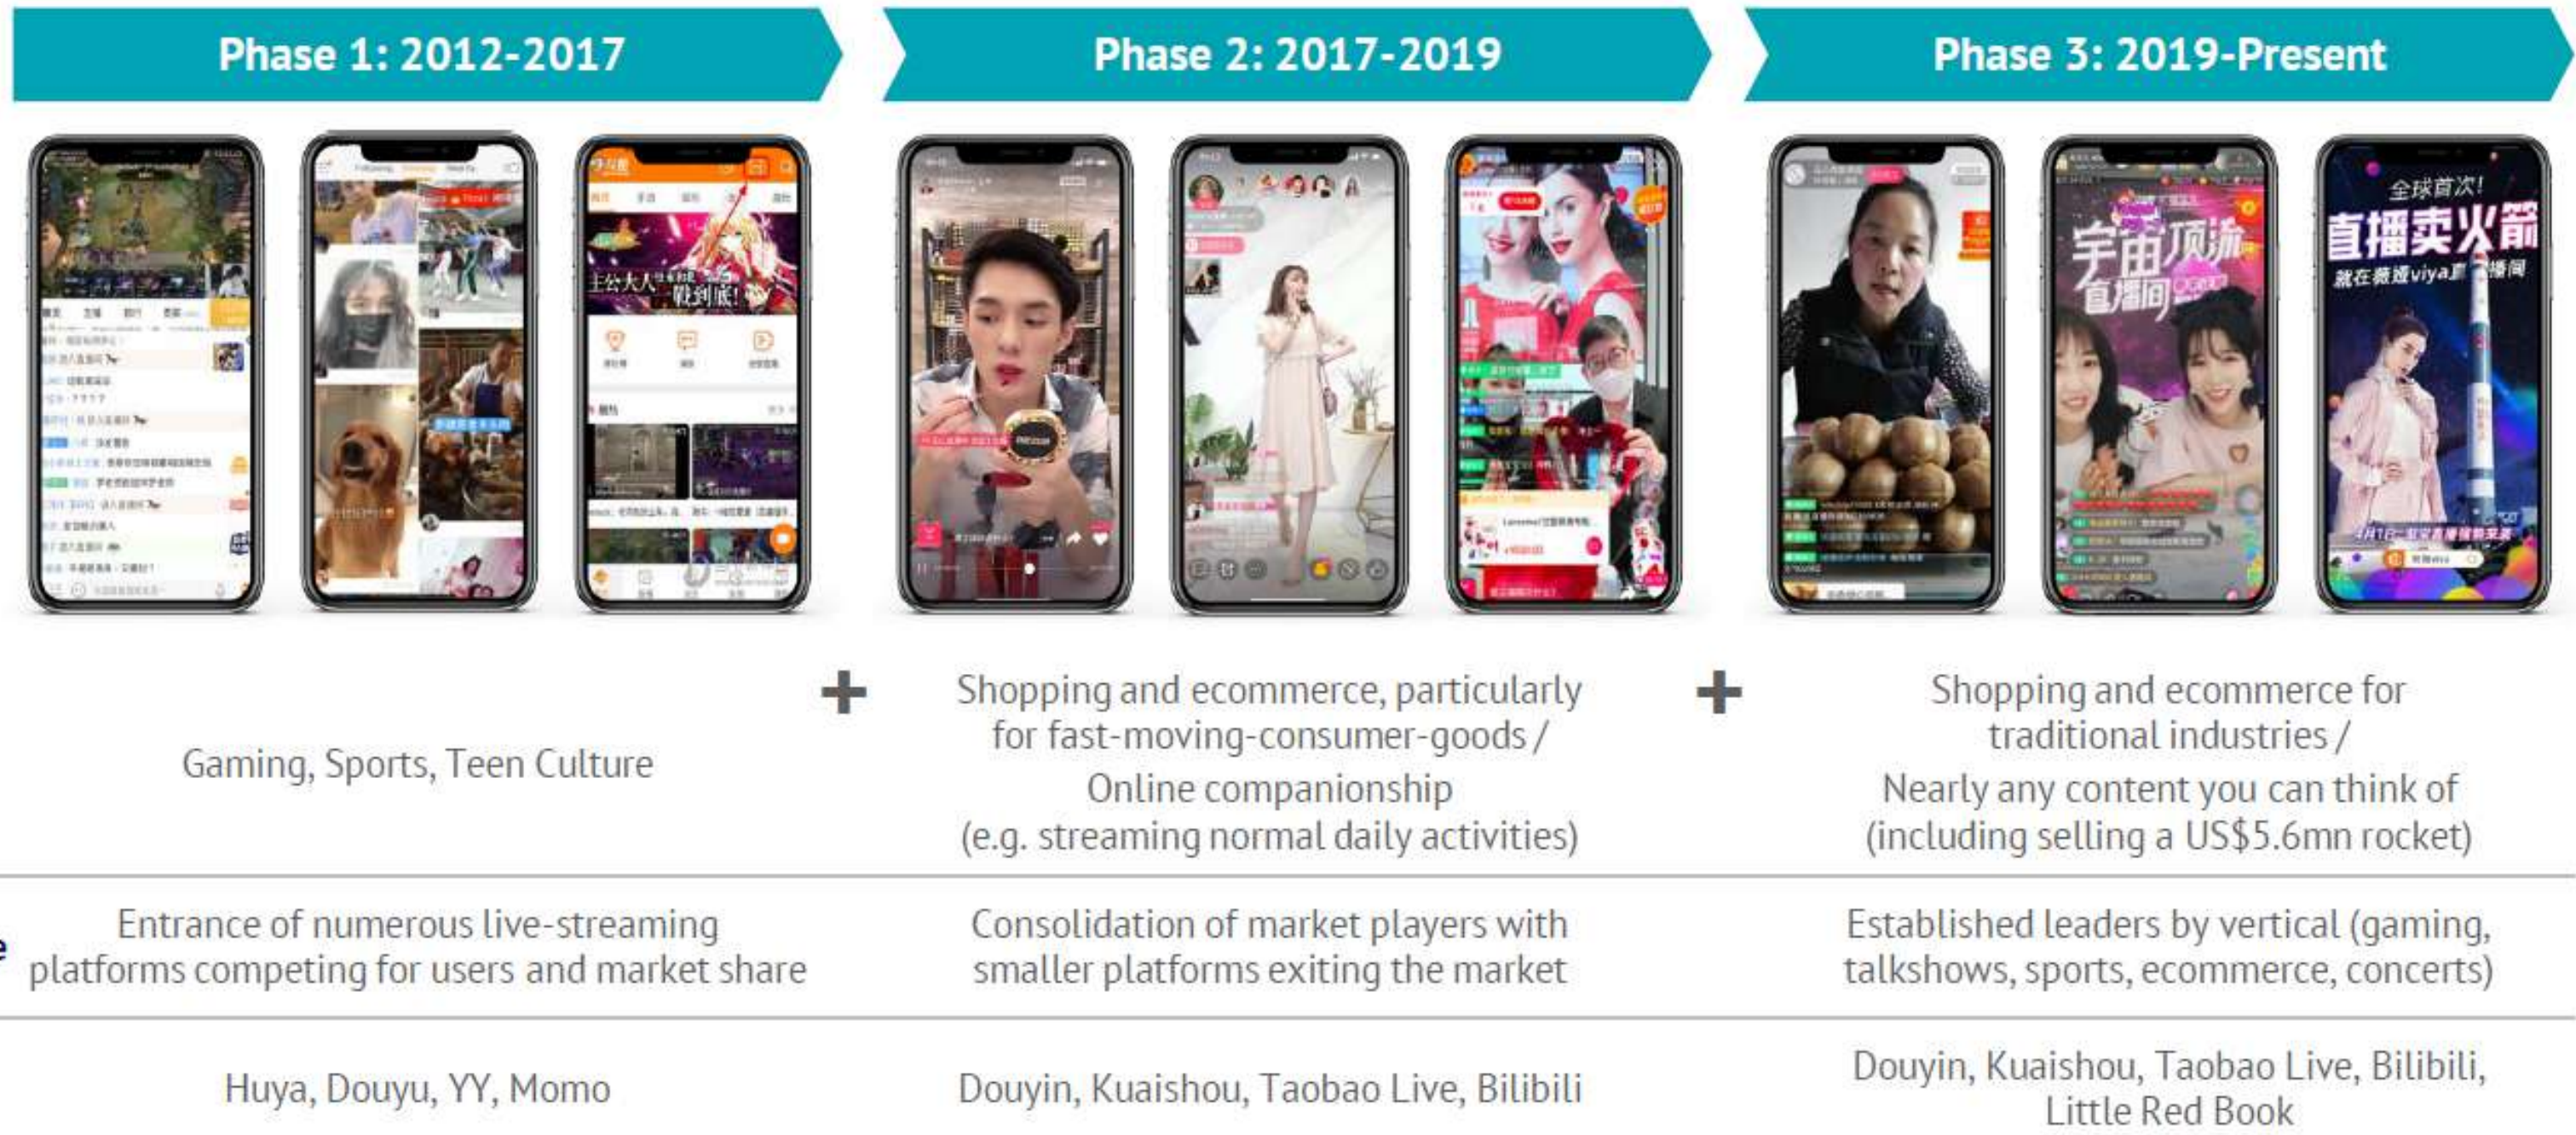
Phase 1: 2012-2017

Phase 2: 2017-2019

Phase 3: 2019-Present

主公大人 戰到底!

全球首次!
直播卖火箭
就在薇娅viya直播间

宇宙顶流 直播间

+

+

Gaming, Sports, Teen Culture

Shopping and ecommerce, particularly for fast-moving-consumer-goods / Online companionship (e.g. streaming normal daily activities)

Shopping and ecommerce for traditional industries / Nearly any content you can think of (including selling a US$5.6mn rocket)

Entrance of numerous live-streaming platforms competing for users and market share

Consolidation of market players with smaller platforms exiting the market

Established leaders by vertical (gaming, talkshows, sports, ecommerce, concerts)

Huya, Douyu, YY, Momo

Douyin, Kuaishou, Taobao Live, Bilibili

Douyin, Kuaishou, Taobao Live, Bilibili, Little Red Book